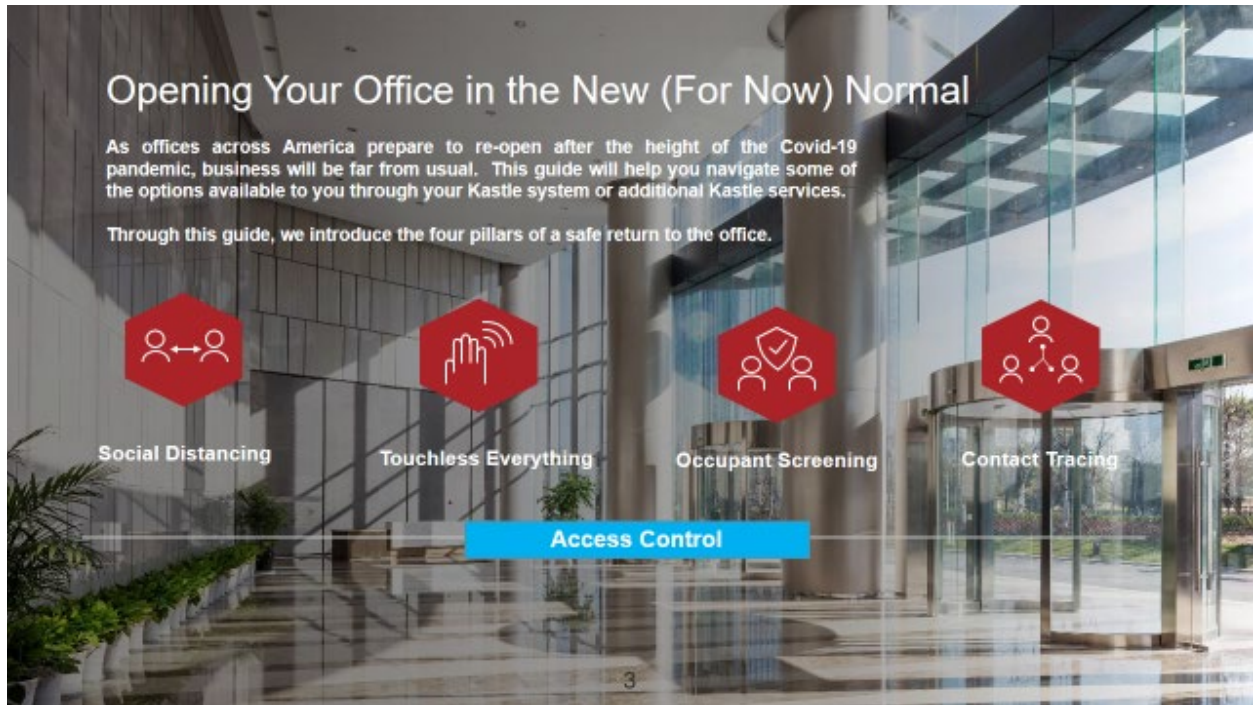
Opening Your Office in the New (For Now) Normal

As offices across America prepare to re-open after the height of the Covid-19 pandemic, business will be far from usual. This guide will help you navigate some of the options available to you through your Kastle system or additional Kastle services.

Through this guide, we introduce the four pillars of a safe return to the office.

Social Distancing

Touchless Everything

Occupant Screening

Contact Tracing

Access Control

3